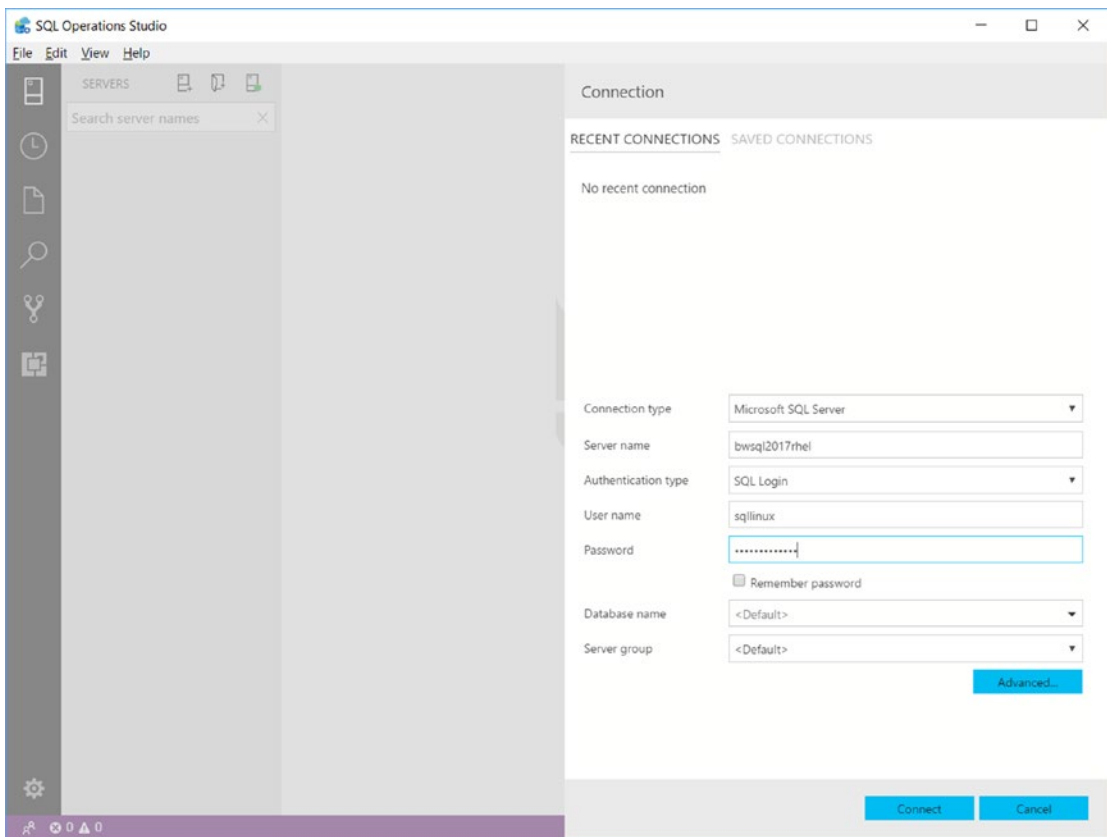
SQL Operations Studio

File Edit View Help

SERVERS

Search server names

Connection

RECENT CONNECTIONS SAVED CONNECTIONS

No recent connection

Connection type Microsoft SQL Server

Server name bwsql2017rhel

Authentication type SQL Login

User name sqllinux

Password ••••••••••••

Remember password

Database name <Default>

Server group <Default>

Advanced...

Connect Cancel

0 0